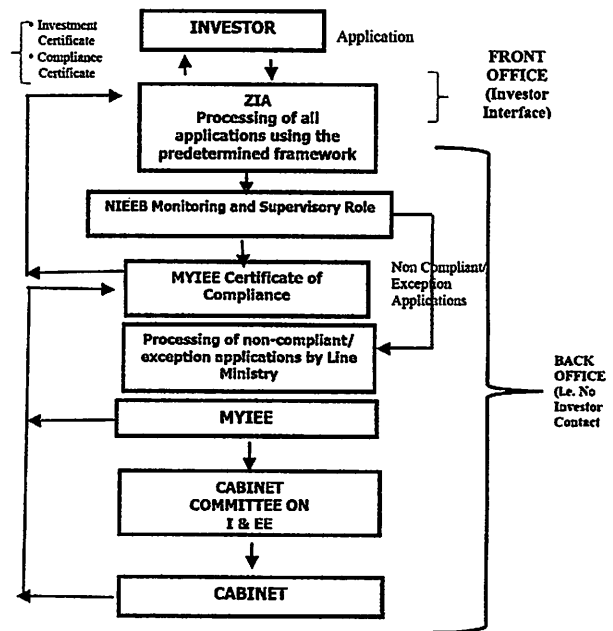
• Investment Certificate
• Compliance Certificate

INVESTOR

Application

FRONT OFFICE (Investor Interface)

ZIA
Processing of all applications using the predetermined framework

NIEEB Monitoring and Supervisory Role

MYIEE Certificate of Compliance

Non Compliant/ Exception Applications

Processing of non-compliant/ exception applications by Line Ministry

BACK OFFICE (I.e. No Investor Contact

MYIEE

CABINET COMMITTEE ON I & EE

CABINET